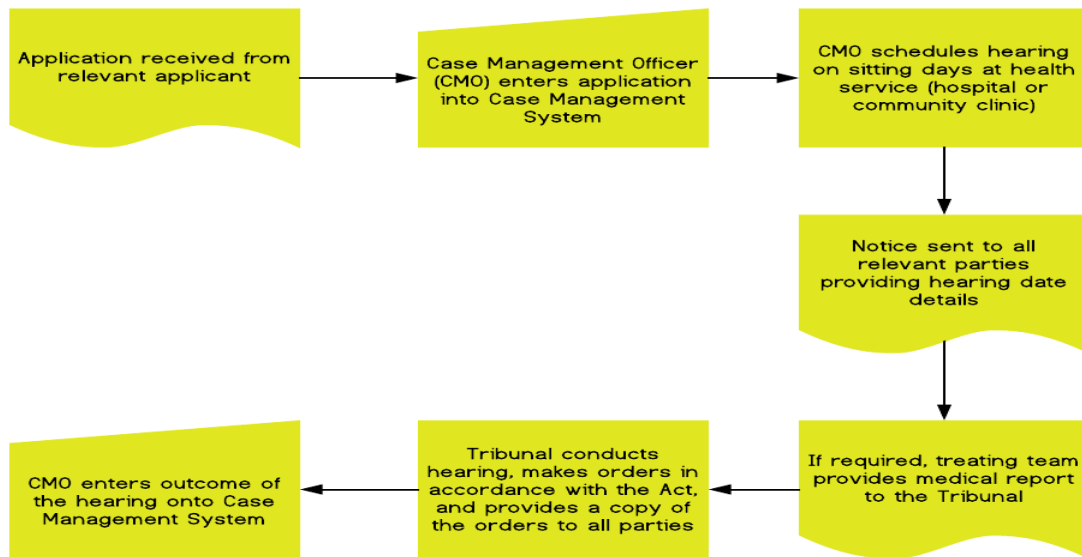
Application received from relevant applicant

Case Management Officer (CMO) enters application into Case Management System

CMO schedules hearing on sitting days at health service (hospital or community clinic)

Notice sent to all relevant parties providing hearing date details

If required, treating team provides medical report to the Tribunal

Tribunal conducts hearing, makes orders in accordance with the Act, and provides a copy of the orders to all parties

CMO enters outcome of the hearing onto Case Management System